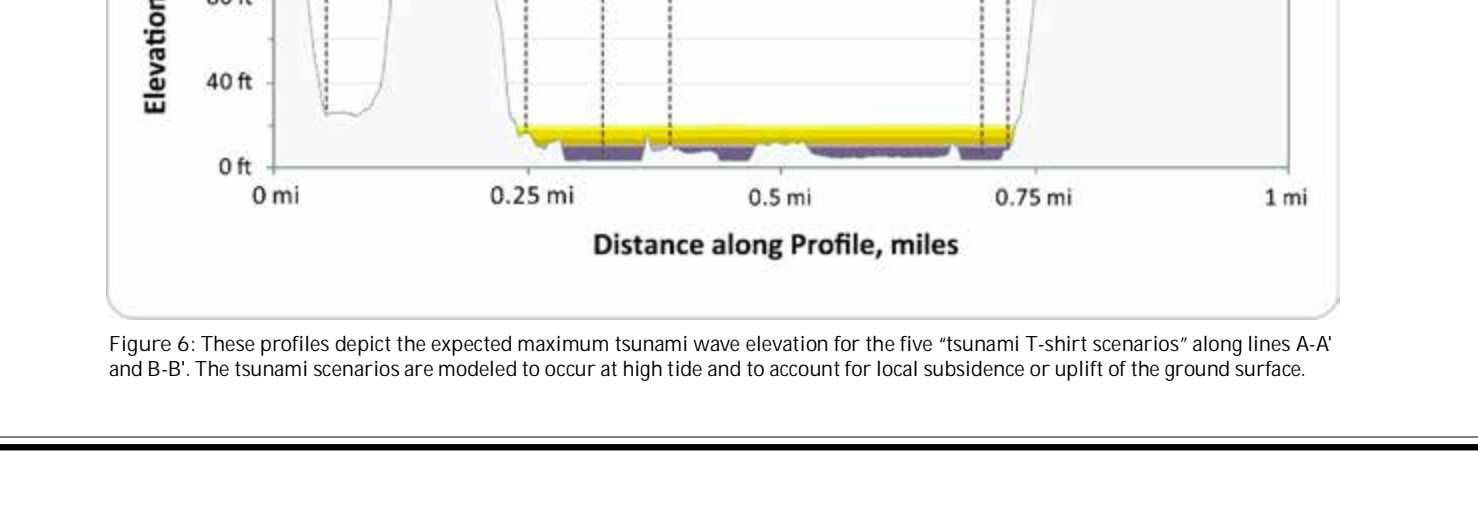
Elevation

80 ft

40 ft

0 ft

0 mi

0.25 mi

0.5 mi

0.75 mi

1 mi

Distance along Profile, miles

Figure 6: These profiles depict the expected maximum tsunami wave elevation for the five "tsunami T-shirt scenarios" along lines A-A' and B-B'. The tsunami scenarios are modeled to occur at high tide and to account for local subsidence or uplift of the ground surface.